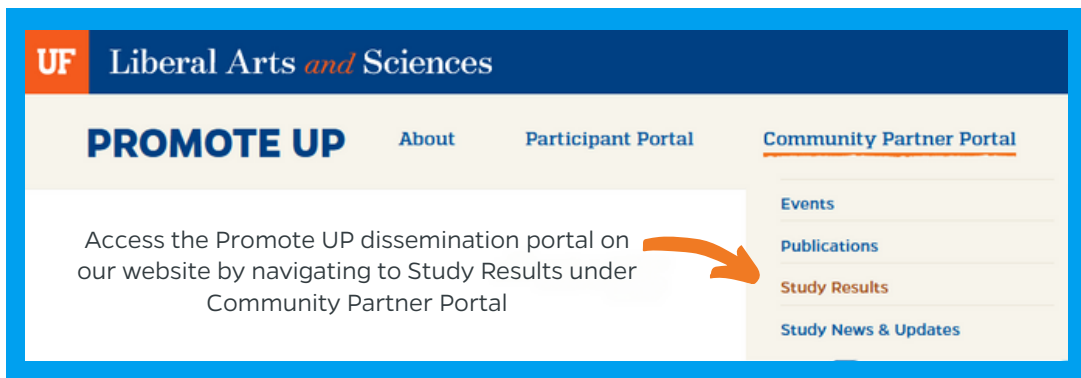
UF Liberal Arts and Sciences

PROMOTE UP

About

Participant Portal

Community Partner Portal

Events

Publications

Study Results

Study News & Updates

Access the Promote UP dissemination portal on our website by navigating to Study Results under Community Partner Portal